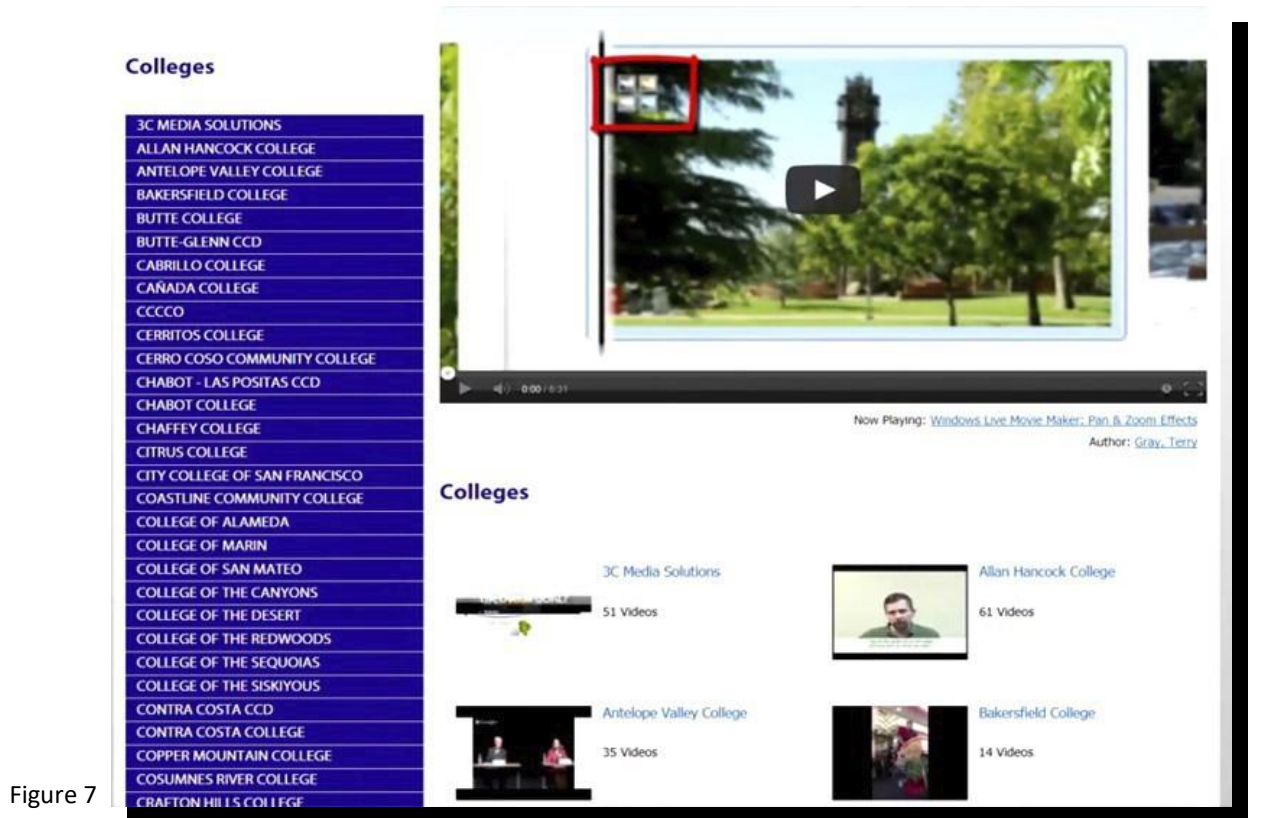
Colleges

3C MEDIA SOLUTIONS
ALLAN HANCOCK COLLEGE
ANTELOPE VALLEY COLLEGE
BAKERSFIELD COLLEGE
BUTTE COLLEGE
BUTTE-GLENN CCD
CABRILLO COLLEGE
CAÑADA COLLEGE
CCCCO
CERRITOS COLLEGE
CERRO COSO COMMUNITY COLLEGE
CHABOT - LAS POSITAS CCD
CHABOT COLLEGE
CHAFFEY COLLEGE
CITRUS COLLEGE
CITY COLLEGE OF SAN FRANCISCO
COASTLINE COMMUNITY COLLEGE
COLLEGE OF ALAMEDA
COLLEGE OF MARIN
COLLEGE OF SAN MATEO
COLLEGE OF THE CANYONS
COLLEGE OF THE DESERT
COLLEGE OF THE REDWOODS
COLLEGE OF THE SEQUOIAS
COLLEGE OF THE SISKIYOUS
CONTRA COSTA CCD
CONTRA COSTA COLLEGE
COPPER MOUNTAIN COLLEGE
COSUMNES RIVER COLLEGE
CRAFTON HILLS COLLEGE

0:00 / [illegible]

Now Playing: Windows Live Movie Maker: Pan & Zoom Effects
Author: Gray, Terry

Colleges

3C Media Solutions
51 Videos

Allan Hancock College
61 Videos

Antelope Valley College
35 Videos

Bakersfield College
14 Videos

Figure 7